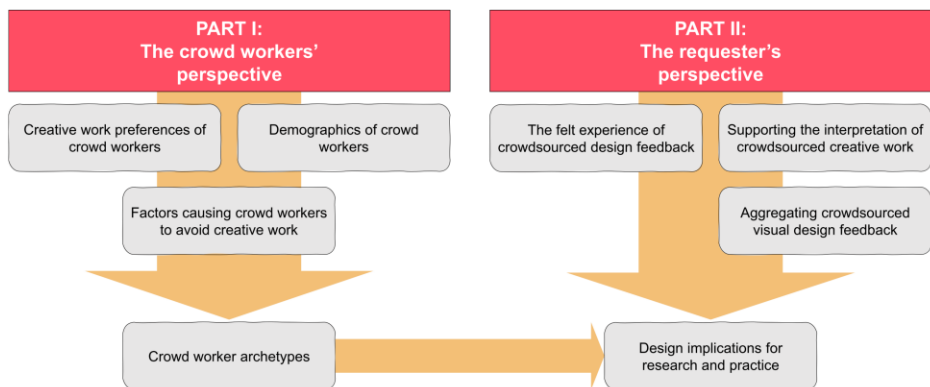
PART I:
The crowd workers' perspective

Creative work preferences of crowd workers

Demographics of crowd workers

Factors causing crowd workers to avoid creative work

Crowd worker archetypes

PART II:
The requester's perspective

The felt experience of crowdsourced design feedback

Supporting the interpretation of crowdsourced creative work

Aggregating crowdsourced visual design feedback

Design implications for research and practice